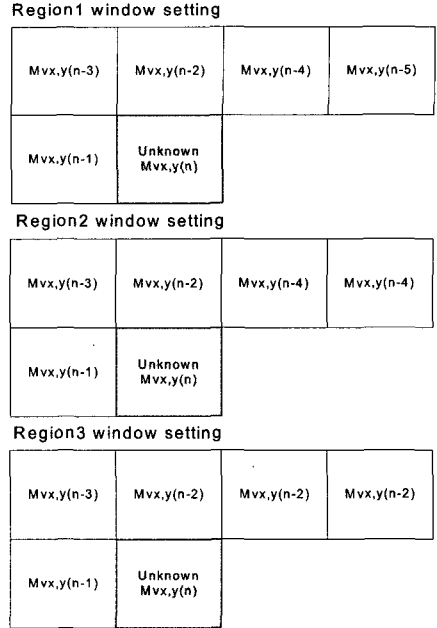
Region1 window setting

| Mvx,y(n-3) | Mvx,y(n-2) | Mvx,y(n-4) | Mvx,y(n-5) |
|---|---|---|---|
| Mvx,y(n-1) | Unknown Mvx,y(n) | | |

Region2 window setting

| Mvx,y(n-3) | Mvx,y(n-2) | Mvx,y(n-4) | Mvx,y(n-4) |
|---|---|---|---|
| Mvx,y(n-1) | Unknown Mvx,y(n) | | |

Region3 window setting

| Mvx,y(n-3) | Mvx,y(n-2) | Mvx,y(n-2) | Mvx,y(n-2) |
|---|---|---|---|
| Mvx,y(n-1) | Unknown Mvx,y(n) | | |